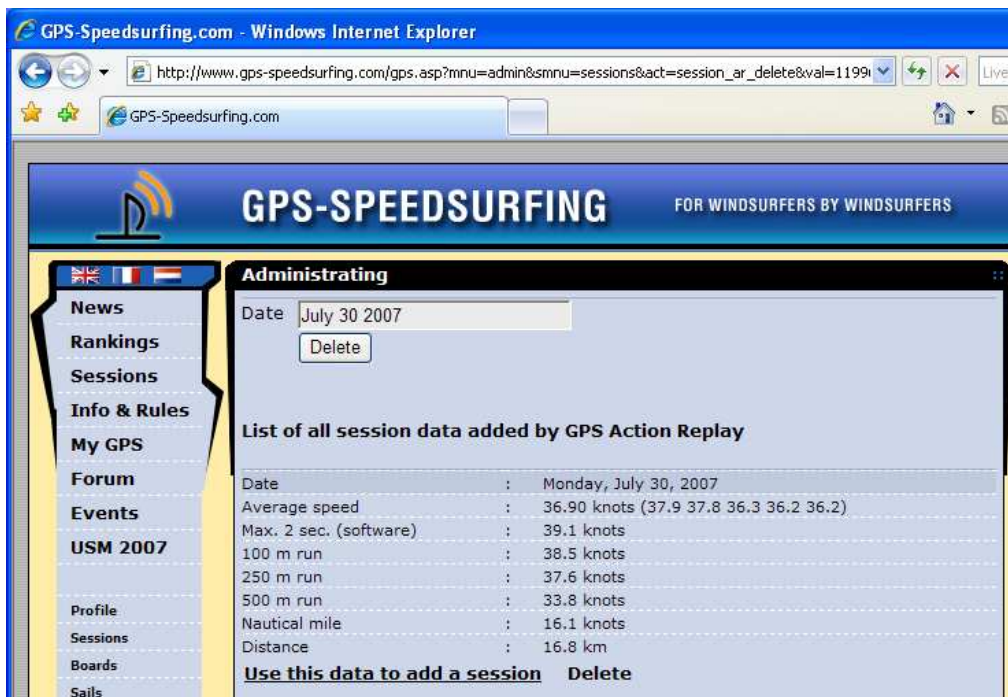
GPS-Speedsurfing.com - Windows Internet Explorer

http://www.gps-speedsurfing.com/gps.asp?mnu=admin&smnu=sessions&act=session_ar_delete&val=1199

Live

GPS-Speedsurfing.com

GPS-SPEEDSURFING

FOR WINDSURFERS BY WINDSURFERS

News
Rankings
Sessions
Info & Rules
My GPS
Forum
Events
USM 2007

Profile
Sessions
Boards
Sails

Administrating

Date July 30 2007
Delete

List of all session data added by GPS Action Replay

| | | |
|---|---|---|
| Date | : | Monday, July 30, 2007 |
| Average speed | : | 36.90 knots (37.9 37.8 36.3 36.2 36.2) |
| Max. 2 sec. (software) | : | 39.1 knots |
| 100 m run | : | 38.5 knots |
| 250 m run | : | 37.6 knots |
| 500 m run | : | 33.8 knots |
| Nautical mile | : | 16.1 knots |
| Distance | : | 16.8 km |

Use this data to add a session Delete